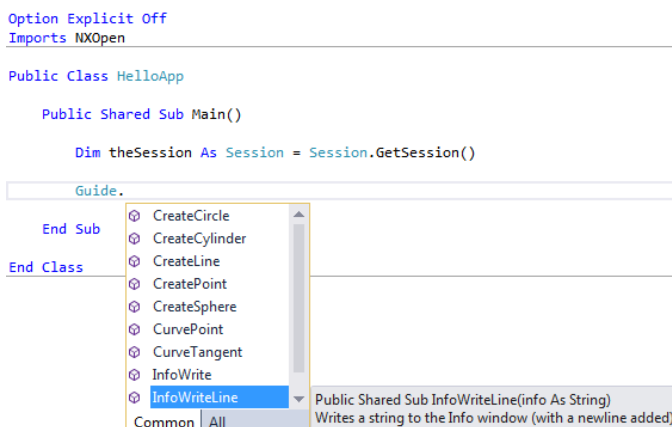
Option Explicit Off
Imports NXOpen

Public Class HelloApp

Public Shared Sub Main()

Dim theSession As Session = Session.GetSession()

Guide.

End Sub

End Class

CreateCircle
CreateCylinder
CreateLine
CreatePoint
CreateSphere
CurvePoint
CurveTangent
InfoWrite
InfoWriteLine

Common | All

Public Shared Sub InfoWriteLine(info As String)
Writes a string to the Info window (with a newline added)